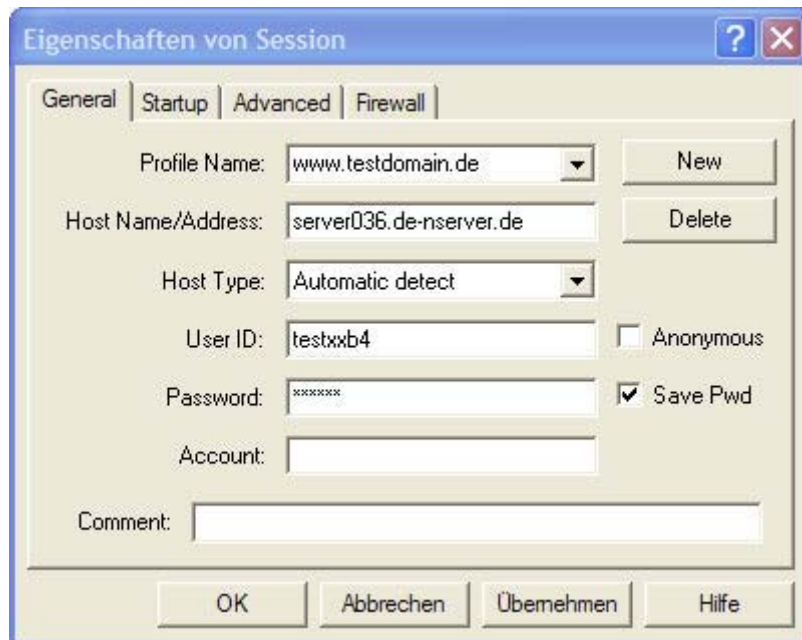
Eigenschaften von Session

?

General | Startup | Advanced | Firewall

Profile Name: www.testdomain.de

New

Host Name/Address: server036.de-nserver.de

Delete

Host Type: Automatic detect

User ID: testxxb4

Anonymous

Password: ******

Save Pwd

Account:

Comment:

OK

Abbrechen

Übernehmen

Hilfe